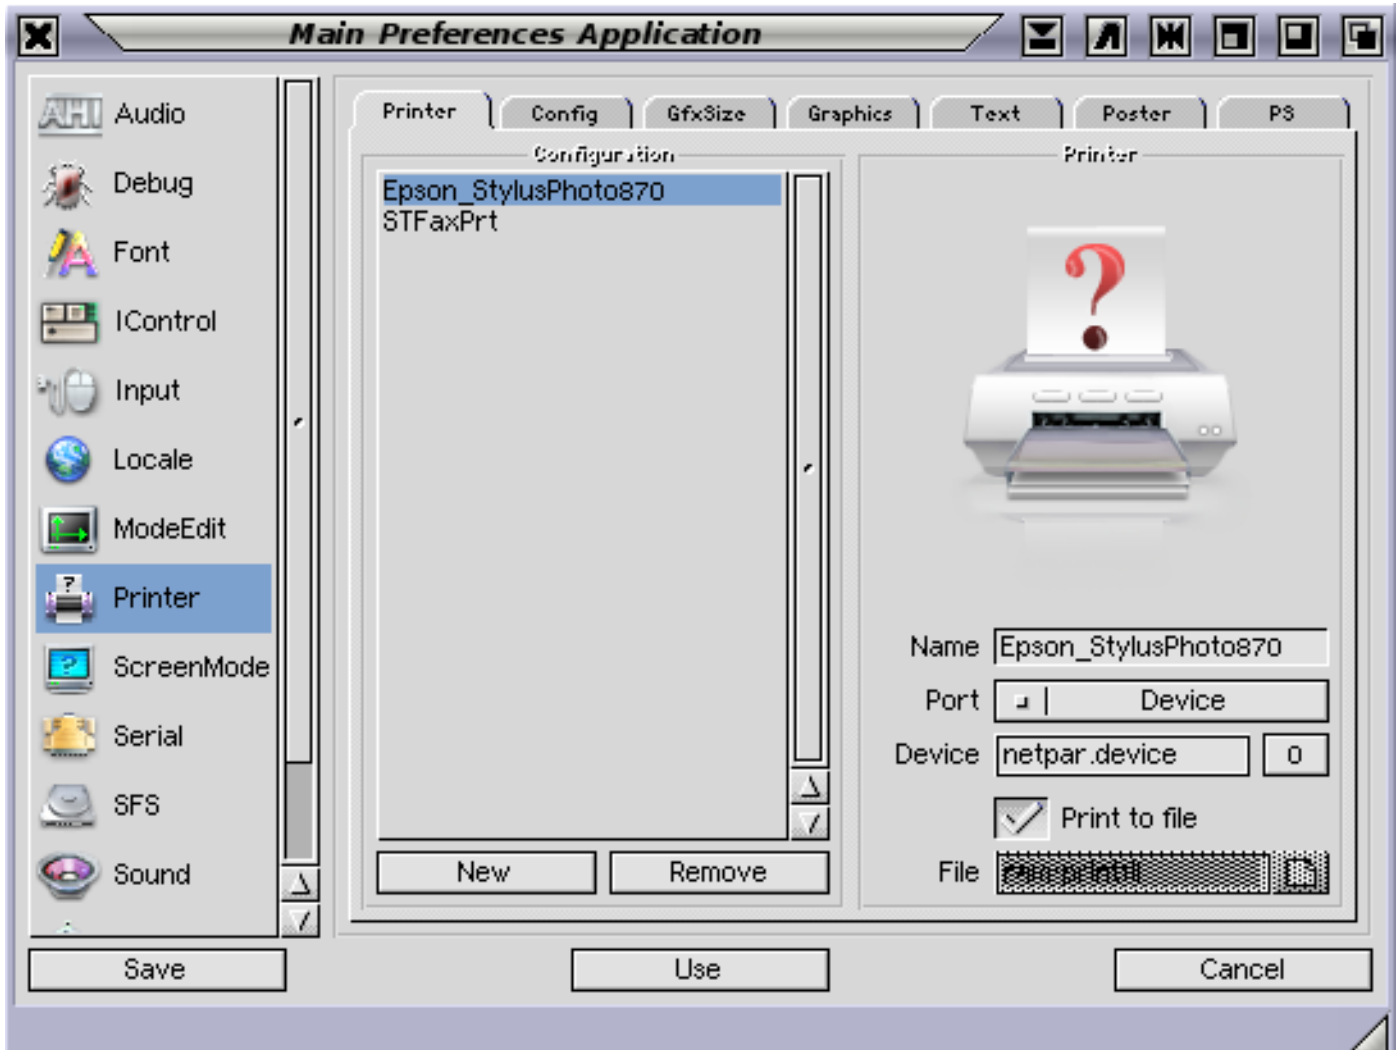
Main Preferences Application

AHI Audio
Debug
Font
IControl
Input
Locale
ModeEdit
Printer
ScreenMode
Serial
SFS
Sound

Printer | Config | GfxSize | Graphics | Text | Poster | PS

Configuration

Epson_StylusPhoto870
STFaxPrt

New | Remove

Printer

Name Epson_StylusPhoto870
Port Device
Device netpar.device 0
Print to file
File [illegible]

Save | Use | Cancel